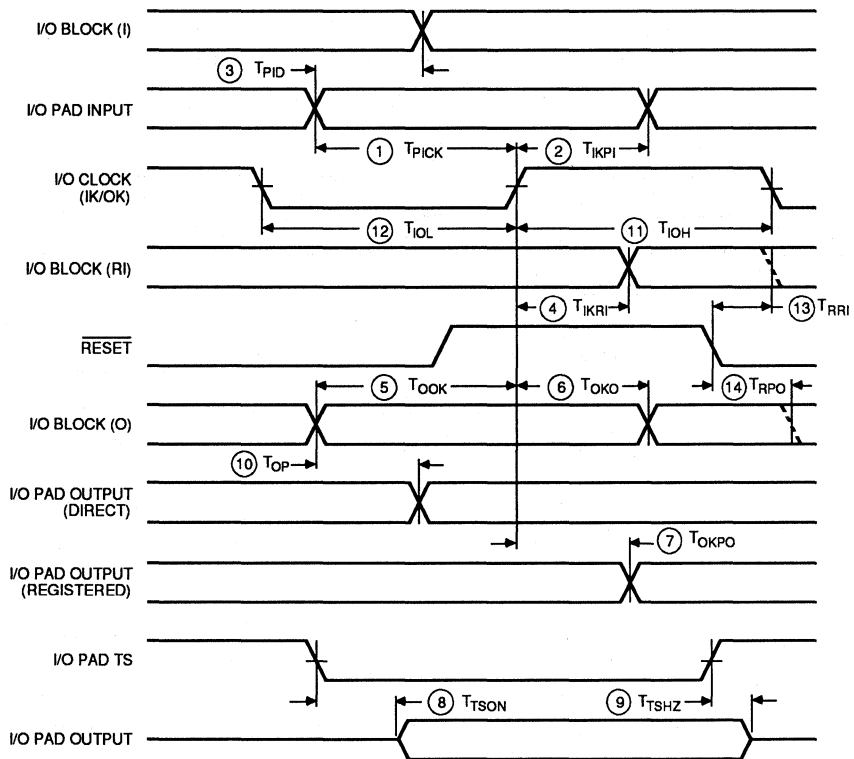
I/O BLOCK (I)

3 $T_{PID}$

I/O PAD INPUT

1 $T_{PICK}$

2 $T_{IKPI}$

I/O CLOCK (IK/OK)

12 $T_{IOL}$

11 $T_{IOH}$

I/O BLOCK (RI)

4 $T_{IKRI}$

13 $T_{RRI}$

$\overline{RESET}$

5 $T_{OOK}$

6 $T_{OKO}$

14 $T_{RPO}$

I/O BLOCK (O)

10 $T_{OP}$

I/O PAD OUTPUT (DIRECT)

7 $T_{OKPO}$

I/O PAD OUTPUT (REGISTERED)

I/O PAD TS

8 $T_{TSON}$

9 $T_{TSHZ}$

I/O PAD OUTPUT